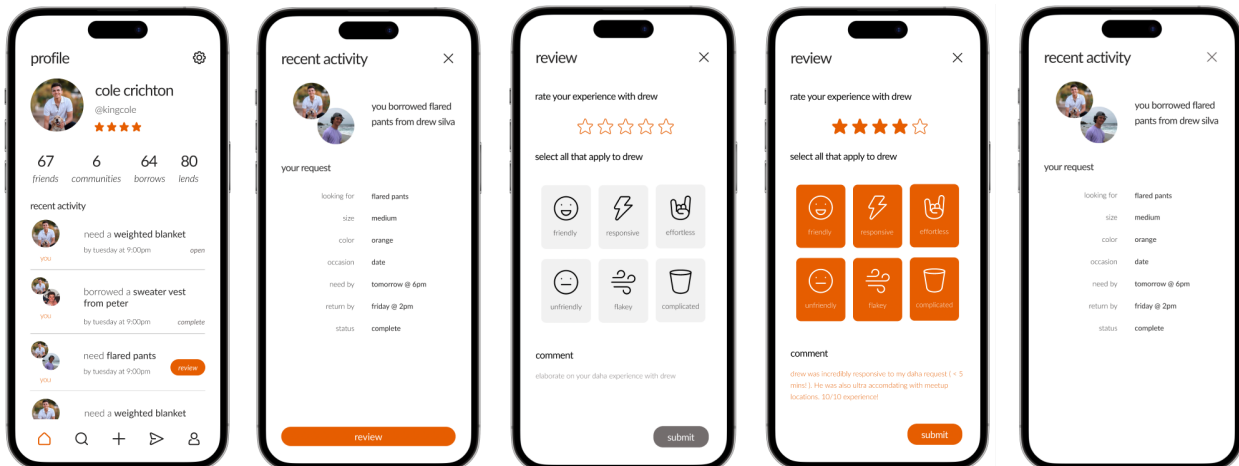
profile

cole crichton
@kingcole

67 friends
6 communities
64 borrows
80 lends

recent activity

you
need a weighted blanket
by tuesday at 9:00pm
open

you
borrowed a sweater vest from peter
by tuesday at 9:00pm
complete

you
need flared pants
by tuesday at 9:00pm
review

need a weighted blanket

recent activity

you borrowed flared pants from drew silva

your request

| | |
|---|---|
| looking for | flared pants |
| size | medium |
| color | orange |
| occasion | date |
| need by | tomorrow @ 6pm |
| return by | friday @ 2pm |
| status | complete |

review

review

rate your experience with drew

select all that apply to drew

friendly
responsive
effortless
unfriendly
flakey
complicated

comment

elaborate on your daha experience with drew

submit

review

rate your experience with drew

select all that apply to drew

friendly
responsive
effortless
unfriendly
flakey
complicated

comment

drew was incredibly responsive to my daha request ( < 5 mins! ). He was also ultra accomdating with meetup locations. 10/10 experience!

submit

recent activity

you borrowed flared pants from drew silva

your request

| | |
|---|---|
| looking for | flared pants |
| size | medium |
| color | orange |
| occasion | date |
| need by | tomorrow @ 6pm |
| return by | friday @ 2pm |
| status | complete |